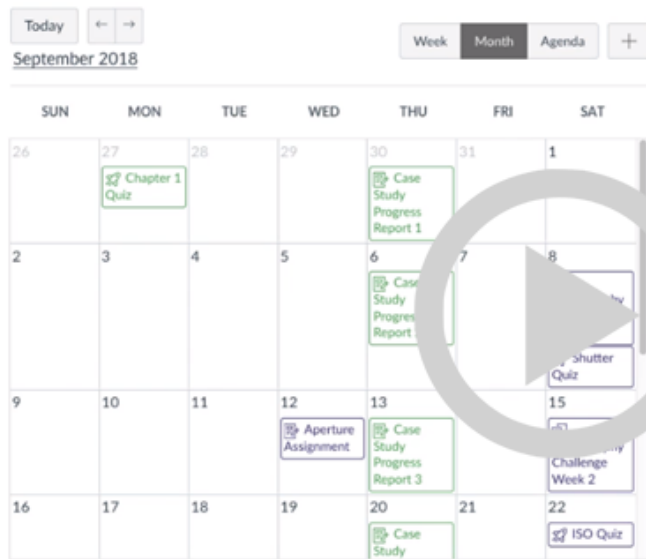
Today ← →

September 2018

Week Month Agenda +

| SUN | MON | TUE | WED | THU | FRI | SAT |
|---|---|---|---|---|---|---|
| 26 | 27 Chapter 1 Quiz | 28 | 29 | 30 Case Study Progress Report 1 | 31 | 1 |
| 2 | 3 | 4 | 5 | 6 Case Study Progress Report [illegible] | 7 | 8 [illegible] Shutter Quiz |
| 9 | 10 | 11 | 12 Aperture Assignment | 13 Case Study Progress Report 3 | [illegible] | 15 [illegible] Challenge Week 2 |
| 16 | 17 | 18 | 19 | 20 Case Study | 21 | 22 ISO Quiz |